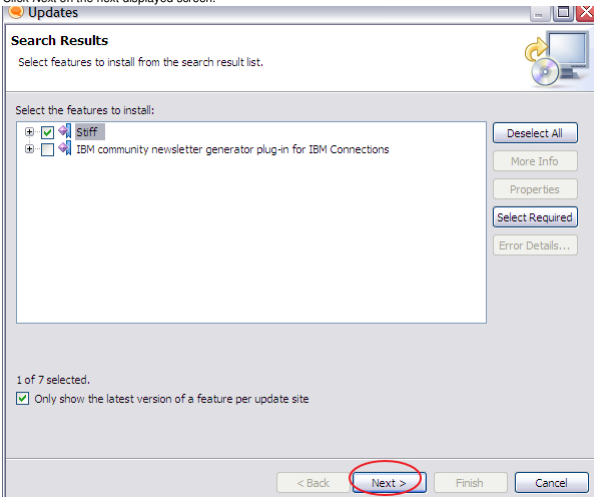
Click Next on the next displayed screen.

Updates

Search Results

Select features to install from the search result list.

Select the features to install:

Stiff

IBM community newsletter generator plug-in for IBM Connections

Deselect All

More Info

Properties

Select Required

Error Details...

1 of 7 selected.

Only show the latest version of a feature per update site

< Back

Next >

Finish

Cancel